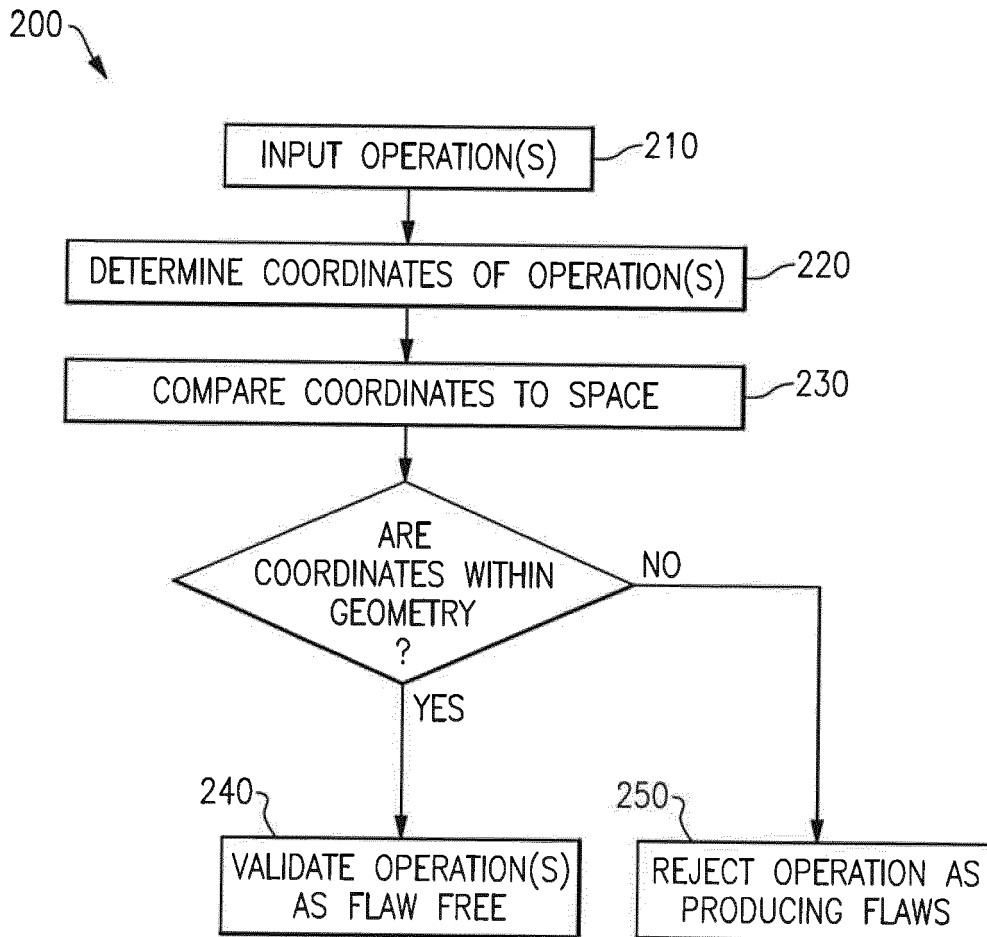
200

INPUT OPERATION(S)

210

DETERMINE COORDINATES OF OPERATION(S)

220

COMPARE COORDINATES TO SPACE

230

ARE COORDINATES WITHIN GEOMETRY ?

NO

YES

240

VALIDATE OPERATION(S) AS FLAW FREE

250

REJECT OPERATION AS PRODUCING FLAWS